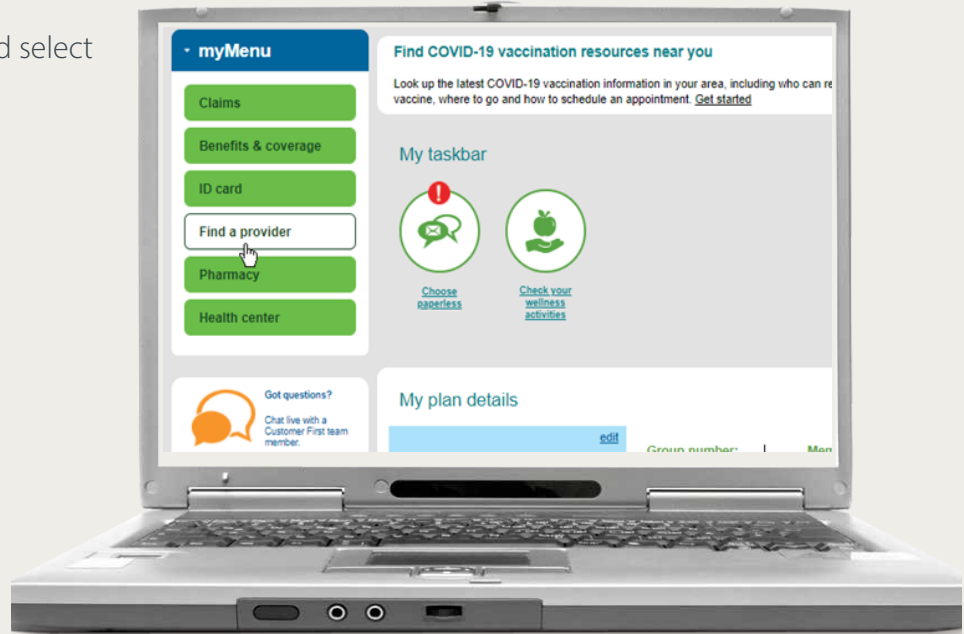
d select

myMenu

Claims

Benefits & coverage

ID card

Find a provider

Pharmacy

Health center

Got questions?

Chat live with a Customer First team member.

Find COVID-19 vaccination resources near you

Look up the latest COVID-19 vaccination information in your area, including who can re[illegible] vaccine, where to go and how to schedule an appointment. Get started

My taskbar

Choose paperless

Check your wellness activities

My plan details

edit

Group number:

Me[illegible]